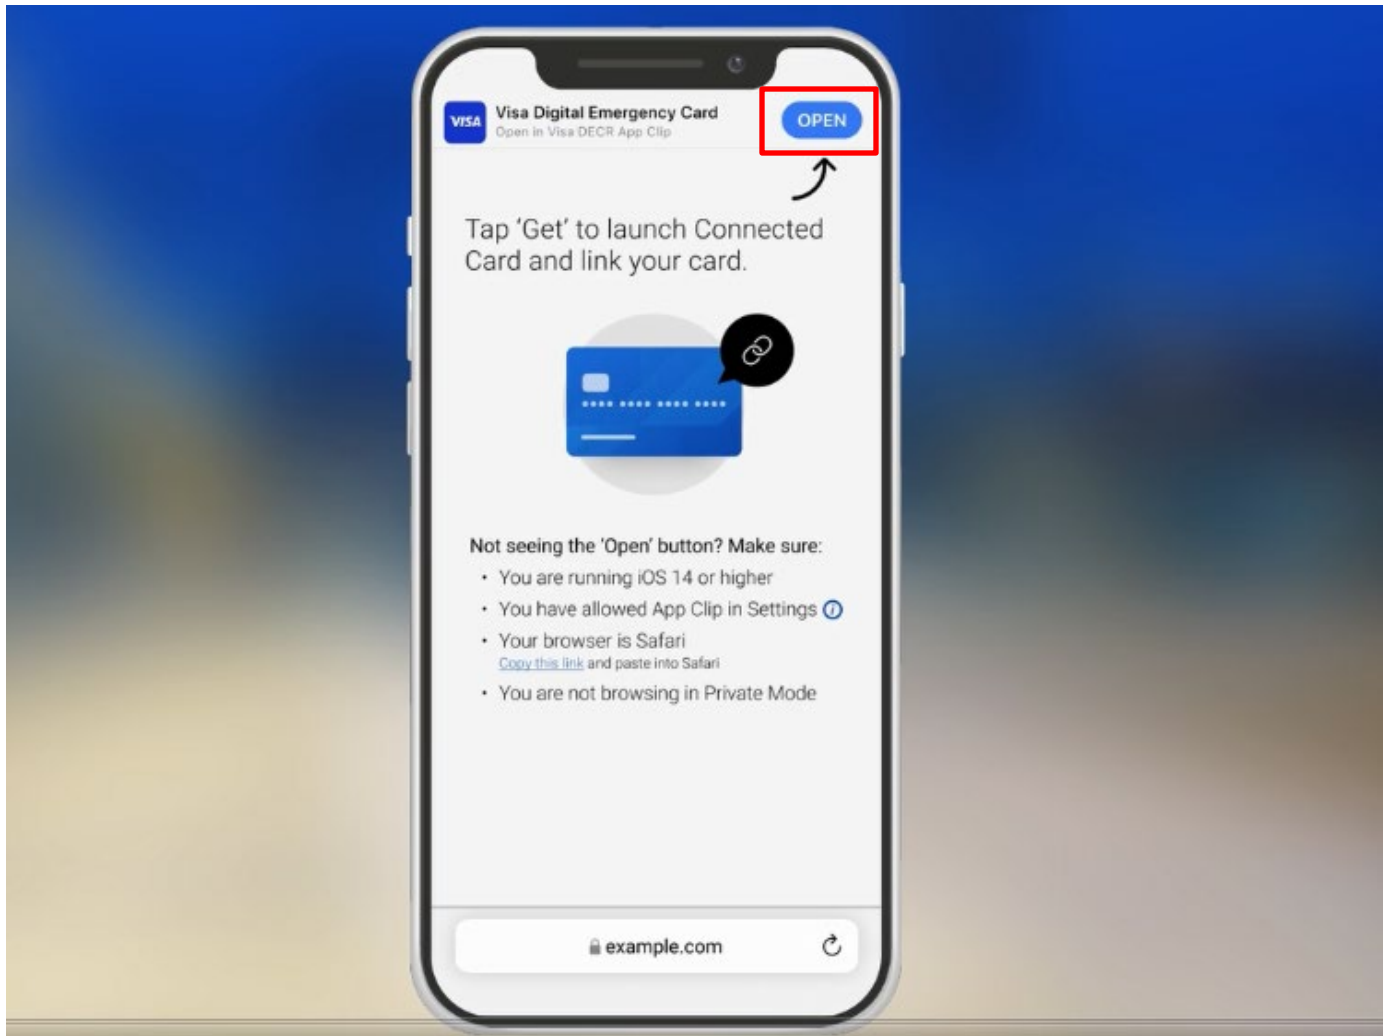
VISA

Visa Digital Emergency Card
Open in Visa DECR App Clip

OPEN

Tap 'Get' to launch Connected Card and link your card.

Not seeing the 'Open' button? Make sure:
• You are running iOS 14 or higher
• You have allowed App Clip in Settings
• Your browser is Safari
Copy this link and paste into Safari
• You are not browsing in Private Mode

example.com